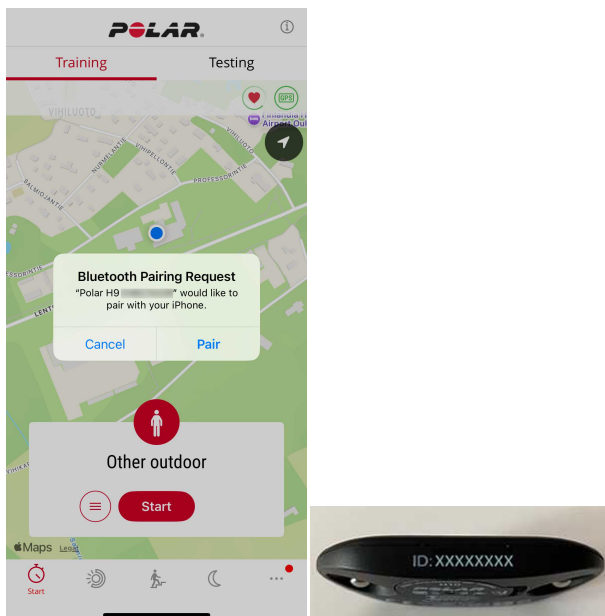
POLAR

Training

Testing

GPS

VIHILUOTO

NURMELANTIE

VIHILUOTO

VIHIPELLONTIE

PROFESSORINTIE

SALMIOJANTIE

Airport Out

ESSORINTIE

LENTO

Bluetooth Pairing Request
"Polar H9 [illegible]" would like to pair with your iPhone.

Cancel

Pair

Other outdoor

Start

Maps Legal

Start

ID: XXXXXXXX